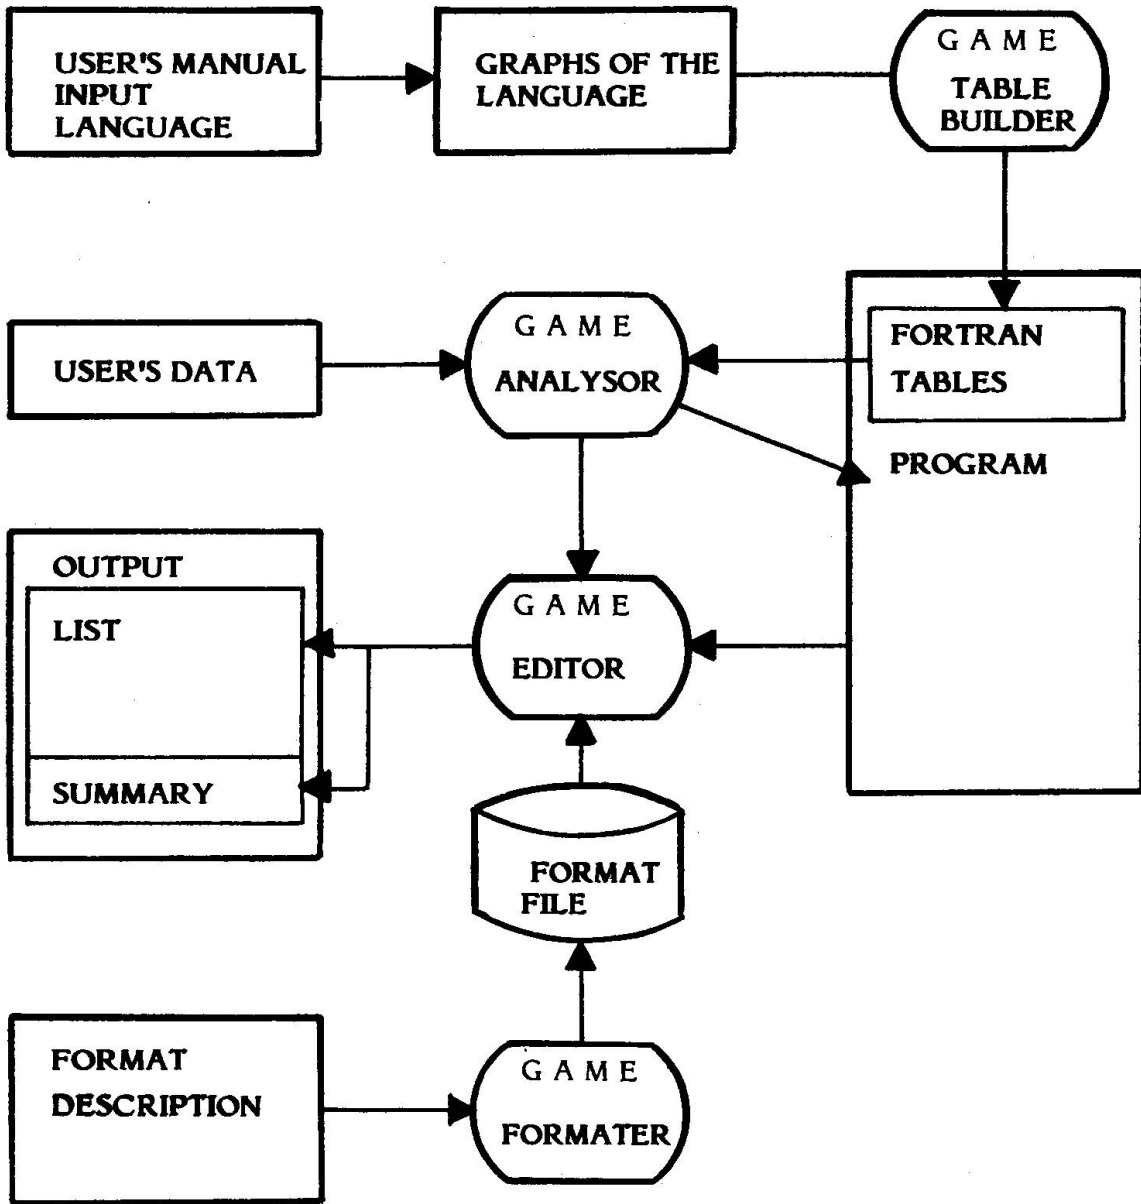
USER'S MANUAL INPUT LANGUAGE

GRAPHS OF THE LANGUAGE

G A M E
TABLE BUILDER

USER'S DATA

G A M E
ANALYSOR

FORTRAN TABLES

PROGRAM

OUTPUT

LIST

SUMMARY

G A M E
EDITOR

FORMAT FILE

FORMAT DESCRIPTION

G A M E
FORMATER